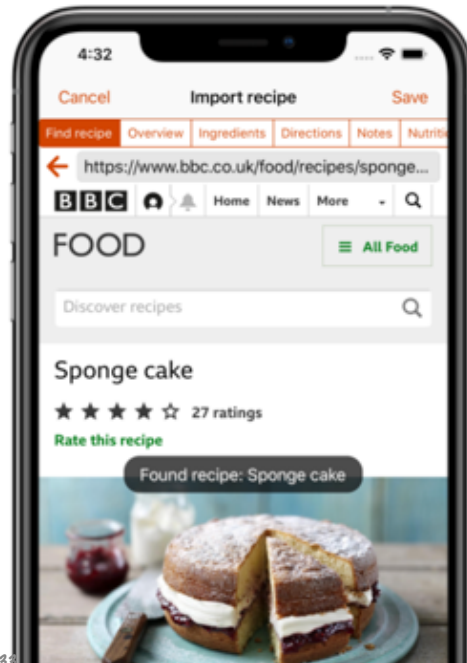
4:32

Cancel
Import recipe
Save

Find recipe
Overview
Ingredients
Directions
Notes
Nutriti

https://www.bbc.co.uk/food/recipes/sponge...

BBC
Home
News
More

FOOD

All Food

Discover recipes

Sponge cake

27 ratings

Rate this recipe

Found recipe: Sponge cake